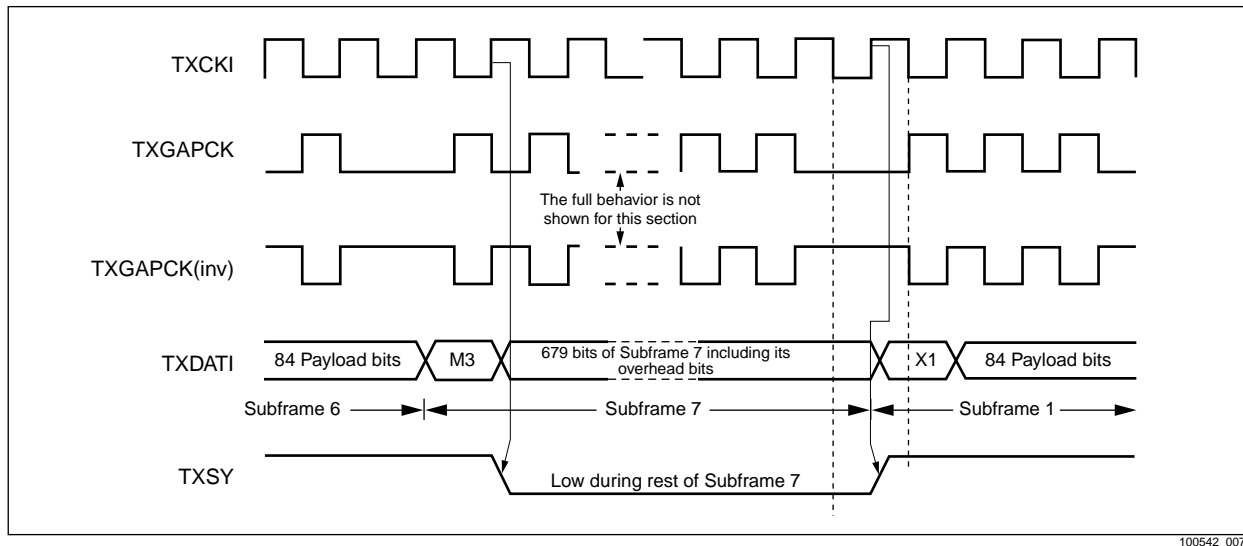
TXCKI

TXGAPCK

The full behavior is not shown for this section

TXGAPCK(inv)

TXDATI

84 Payload bits

M3

679 bits of Subframe 7 including its overhead bits

X1

84 Payload bits

Subframe 6

Subframe 7

Subframe 1

TXSY

Low during rest of Subframe 7

100542 007